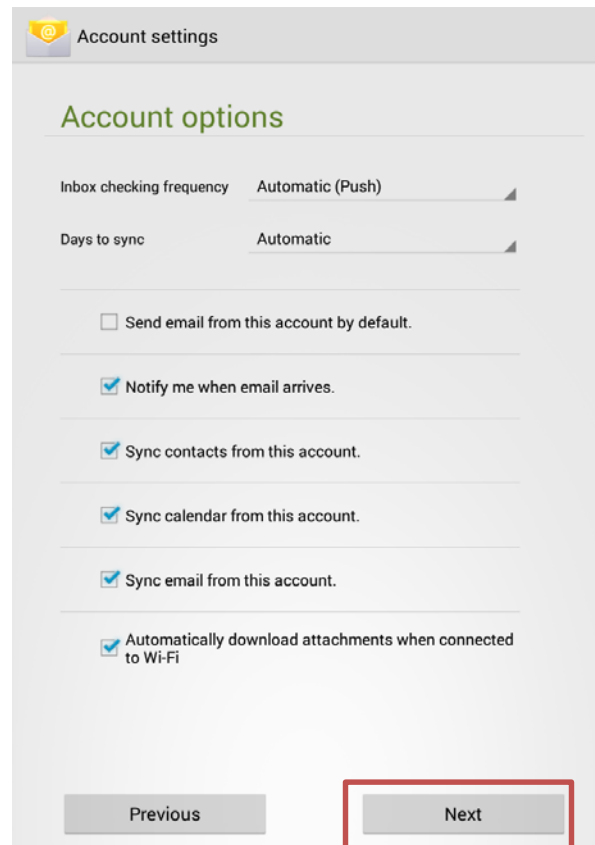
Account settings

Account options

Inbox checking frequency Automatic (Push)

Days to sync Automatic

Send email from this account by default.

Notify me when email arrives.

Sync contacts from this account.

Sync calendar from this account.

Sync email from this account.

Automatically download attachments when connected to Wi-Fi

Previous

Next